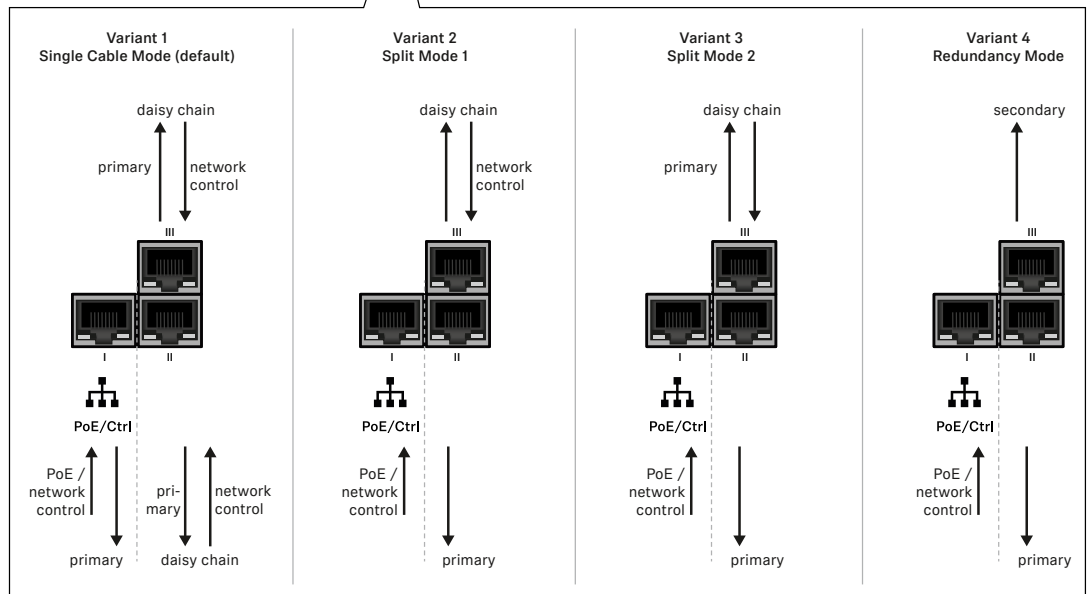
Variant 1
Single Cable Mode (default)

daisy chain

primary

network control

III

I

II

PoE/Ctrl

PoE / network control

primary

primary

network control

daisy chain

Variant 2
Split Mode 1

daisy chain

network control

III

I

II

PoE/Ctrl

PoE / network control

primary

Variant 3
Split Mode 2

daisy chain

primary

III

I

II

PoE/Ctrl

PoE / network control

primary

Variant 4
Redundancy Mode

secondary

III

I

II

PoE/Ctrl

PoE / network control

primary